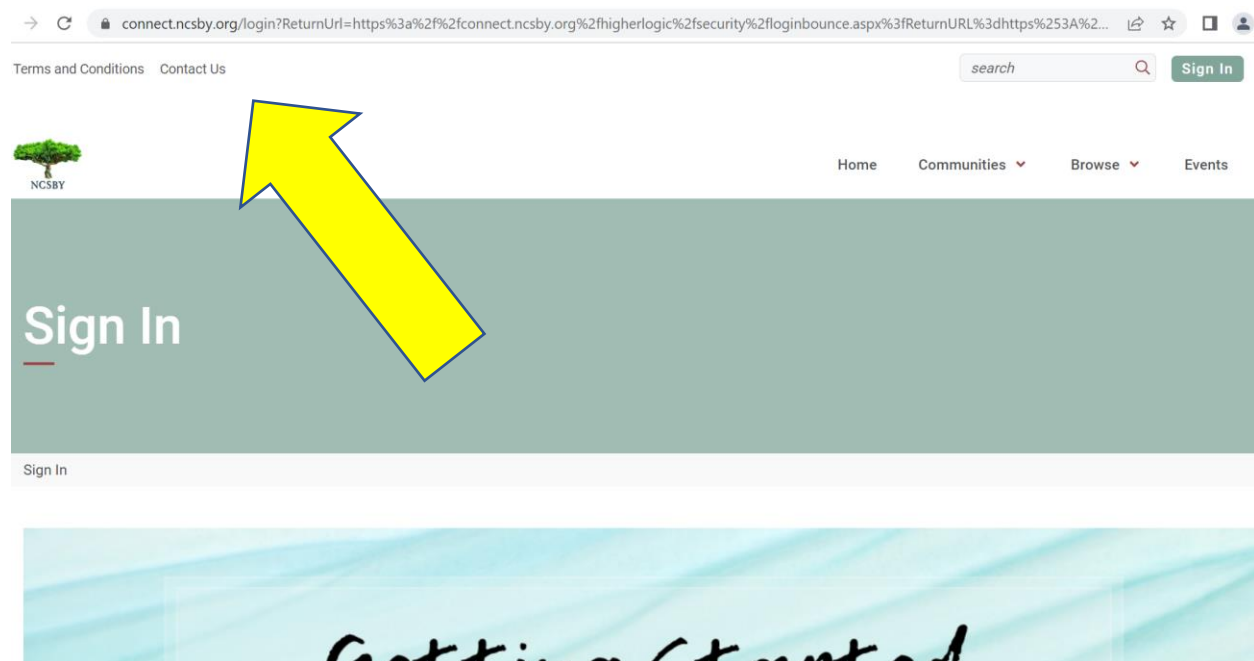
connect.ncsby.org/login?ReturnUrl=https%3a%2f%2fconnect.ncsby.org%2fhigherlogic%2fsecurity%2floginbounce.aspx%3fReturnURL%3dhttps%253A%2...

Terms and Conditions Contact Us

search

Sign In

NCSBY

Home Communities Browse Events

Sign In

Sign In

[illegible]